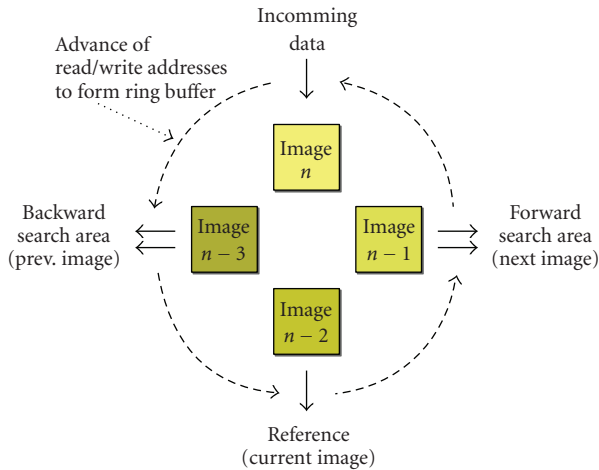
Incomming data

Advance of read/write addresses to form ring buffer

Image $n$

Backward search area (prev. image)

Image $n-3$

Image $n-1$

Forward search area (next image)

Image $n-2$

Reference (current image)